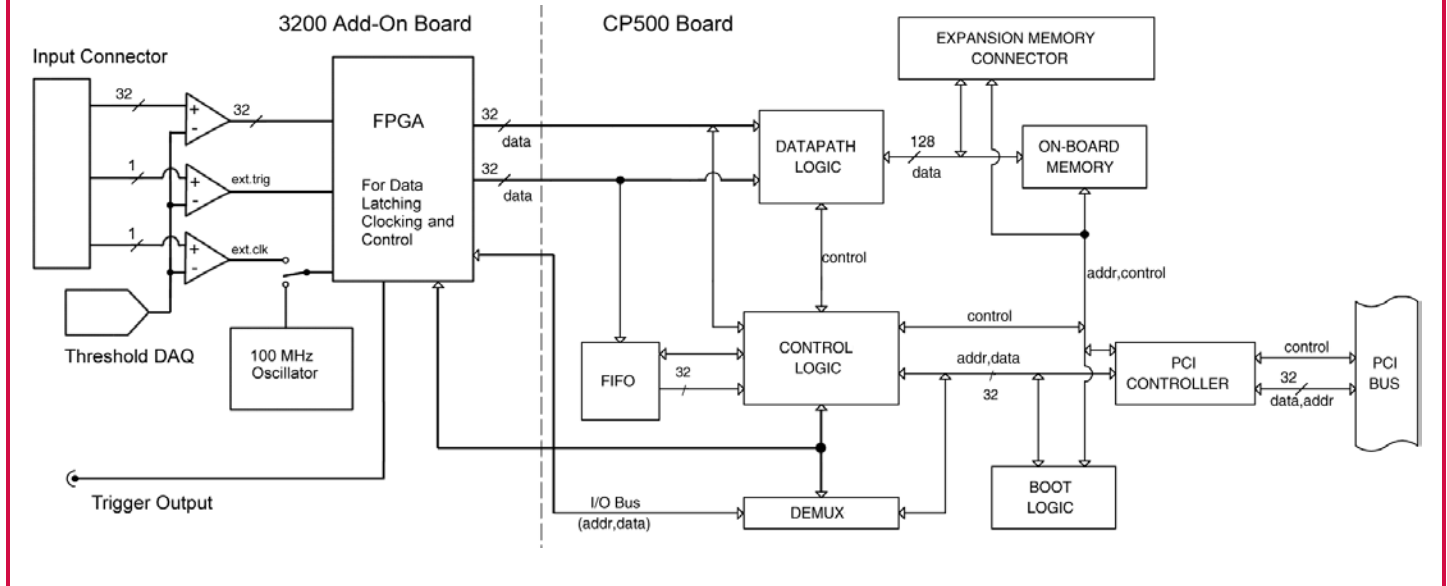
3200 Add-On Board

CP500 Board

Input Connector

32

+

-

32

1

+

-

ext.trig

1

+

-

ext.clk

Threshold DAQ

100 MHz Oscillator

Trigger Output

FPGA

For Data Latching Clocking and Control

32

data

32

data

DATAPATH LOGIC

128

data

EXPANSION MEMORY CONNECTOR

ON-BOARD MEMORY

control

addr,control

CONTROL LOGIC

control

FIFO

32

addr,data

32

PCI CONTROLLER

control

32

data,addr

PCI BUS

I/O Bus (addr,data)

DEMUX

BOOT LOGIC